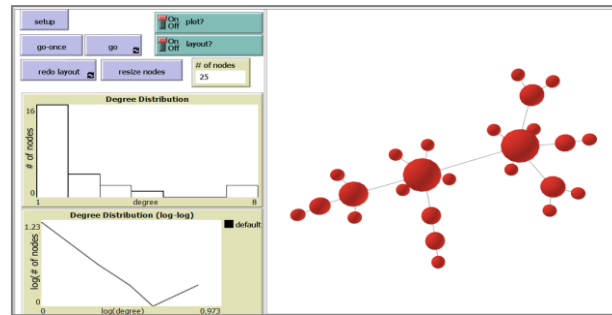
setup

On Off plot?

go-once

go

On Off layout?

redo layout

resize nodes

# of nodes
25

Degree Distribution

16

# of nodes

0

1

degree

8

Degree Distribution (log-log)

1.23

log(# of nodes)

0

0

log(degree)

0.973

default